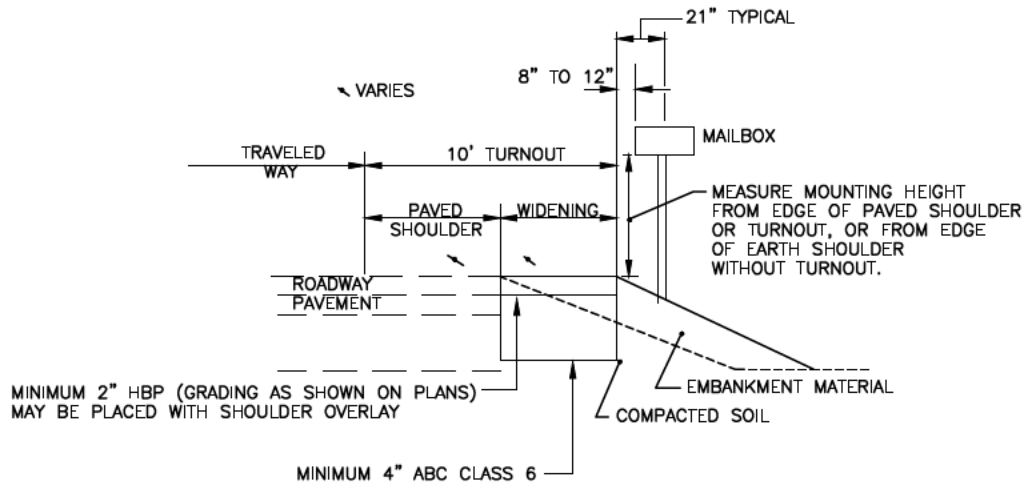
21" TYPICAL

8" TO 12"

VARIES

MAILBOX

TRAVELED WAY

10' TURNOUT

PAVED SHOULDER

WIDENING

MEASURE MOUNTING HEIGHT FROM EDGE OF PAVED SHOULDER OR TURNOUT, OR FROM EDGE OF EARTH SHOULDER WITHOUT TURNOUT.

ROADWAY PAVEMENT

MINIMUM 2" HBP (GRADING AS SHOWN ON PLANS) MAY BE PLACED WITH SHOULDER OVERLAY

EMBANKMENT MATERIAL

COMPACTED SOIL

MINIMUM 4" ABC CLASS 6